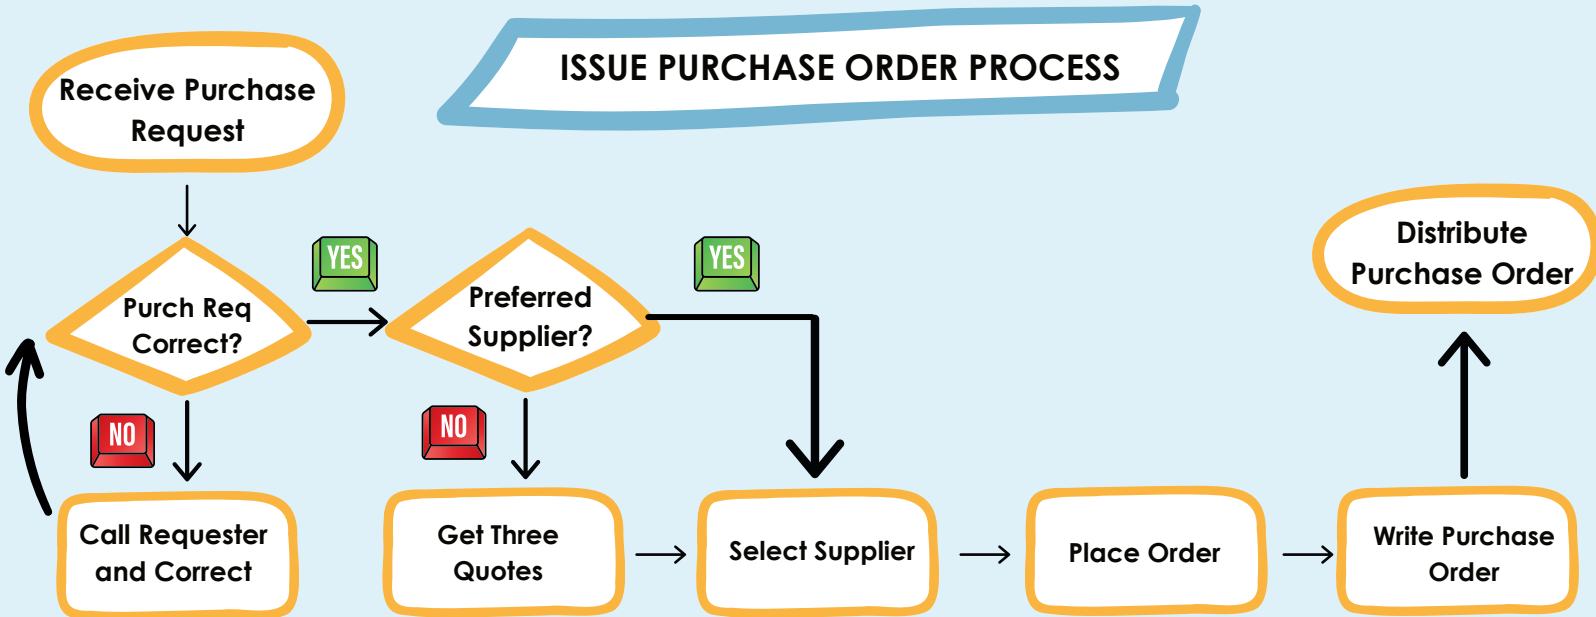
ISSUE PURCHASE ORDER PROCESS

Receive Purchase Request

Purch Req Correct?

YES

Preferred Supplier?

YES

Distribute Purchase Order

NO

NO

Call Requester and Correct

Get Three Quotes

Select Supplier

Place Order

Write Purchase Order